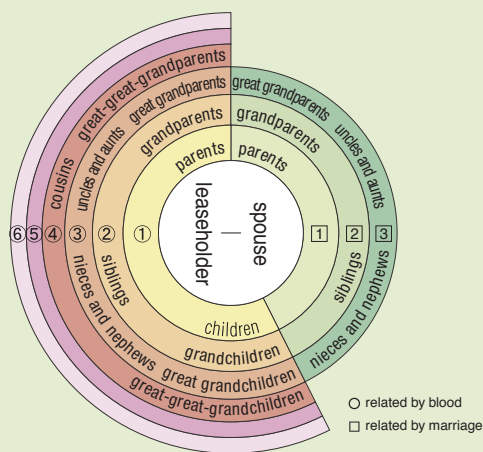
leaseholder
spouse
parents
grandparents
great grandparents
great-great-grandparents
cousins
uncles and aunts
siblings
nieces and nephews
children
grandchildren
great grandchildren
great-great-grandchildren
⑥ ⑤ ④ ③ ② ①
parents
grandparents
great grandparents
uncles and aunts
siblings
nieces and nephews
1 2 3
○ related by blood
□ related by marriage